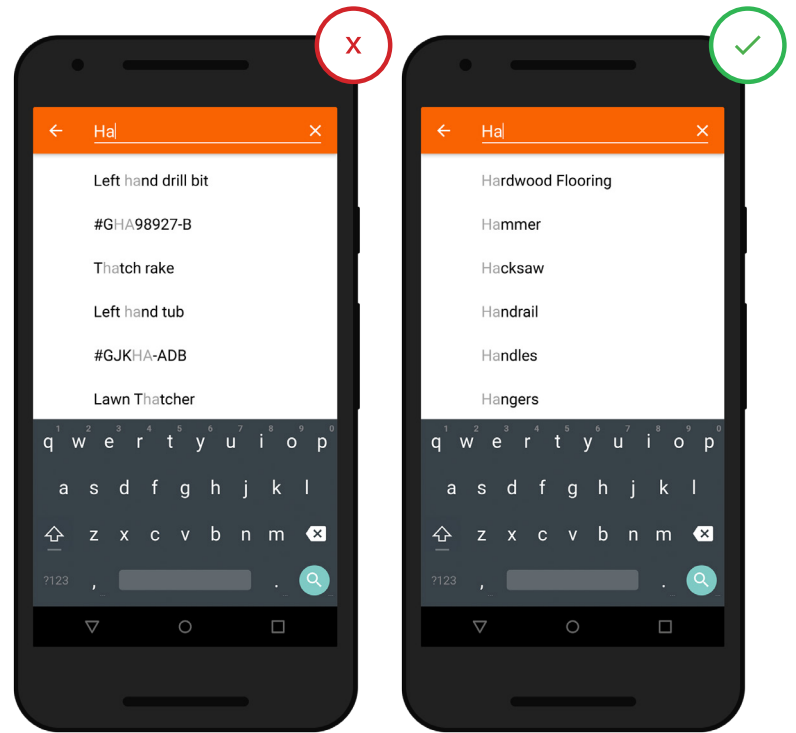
X

Ha

Left hand drill bit

#GHA98927-B

Thatch rake

Left hand tub

#GJKHA-ADB

Lawn Thatcher

1 2 3 4 5 6 7 8 9 0
q w e r t y u i o p
a s d f g h j k l
z x c v b n m
?123 , .

Ha

Hardwood Flooring

Hammer

Hacksaw

Handrail

Handles

Hangers

1 2 3 4 5 6 7 8 9 0
q w e r t y u i o p
a s d f g h j k l
z x c v b n m
?123 , .